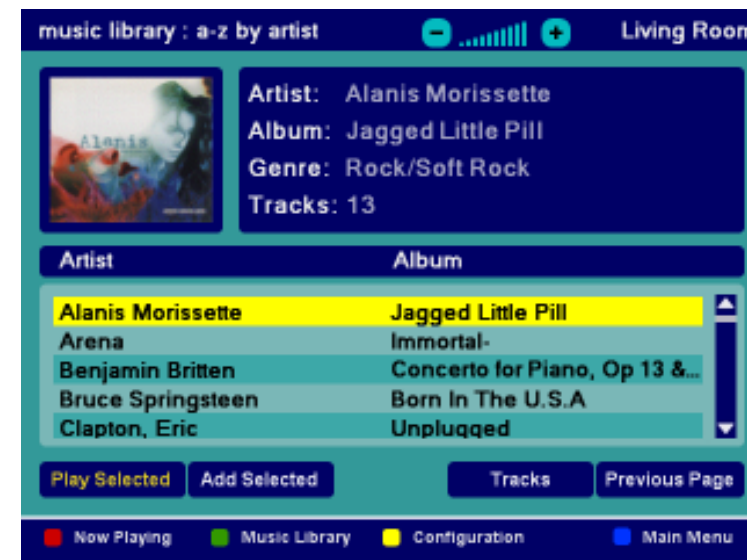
music library : a-z by artist

Living Room

Alanis

Artist: Alanis Morissette
Album: Jagged Little Pill
Genre: Rock/Soft Rock
Tracks: 13

| Artist | Album |
|---|---|
| Alanis Morissette | Jagged Little Pill |
| Arena | Immortal- |
| Benjamin Britten | Concerto for Piano, Op 13 &... |
| Bruce Springsteen | Born In The U.S.A |
| Clapton, Eric | Unplugged |

Play Selected
Add Selected
Tracks
Previous Page

Now Playing
Music Library
Configuration
Main Menu